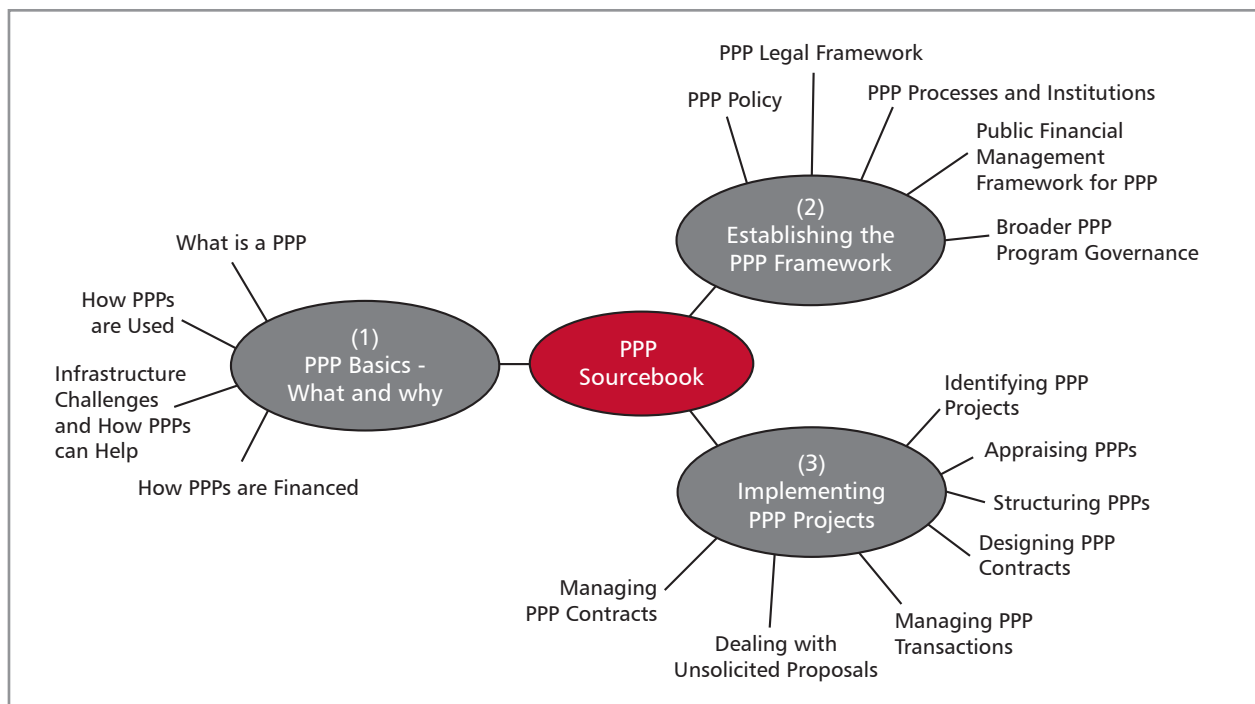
PPP Sourcebook

(1) PPP Basics - What and why

What is a PPP

How PPPs are Used

Infrastructure Challenges and How PPPs can Help

How PPPs are Financed

(2) Establishing the PPP Framework

PPP Policy

PPP Legal Framework

PPP Processes and Institutions

Public Financial Management Framework for PPP

Broader PPP Program Governance

(3) Implementing PPP Projects

Identifying PPP Projects

Appraising PPPs

Structuring PPPs

Designing PPP Contracts

Managing PPP Transactions

Dealing with Unsolicited Proposals

Managing PPP Contracts